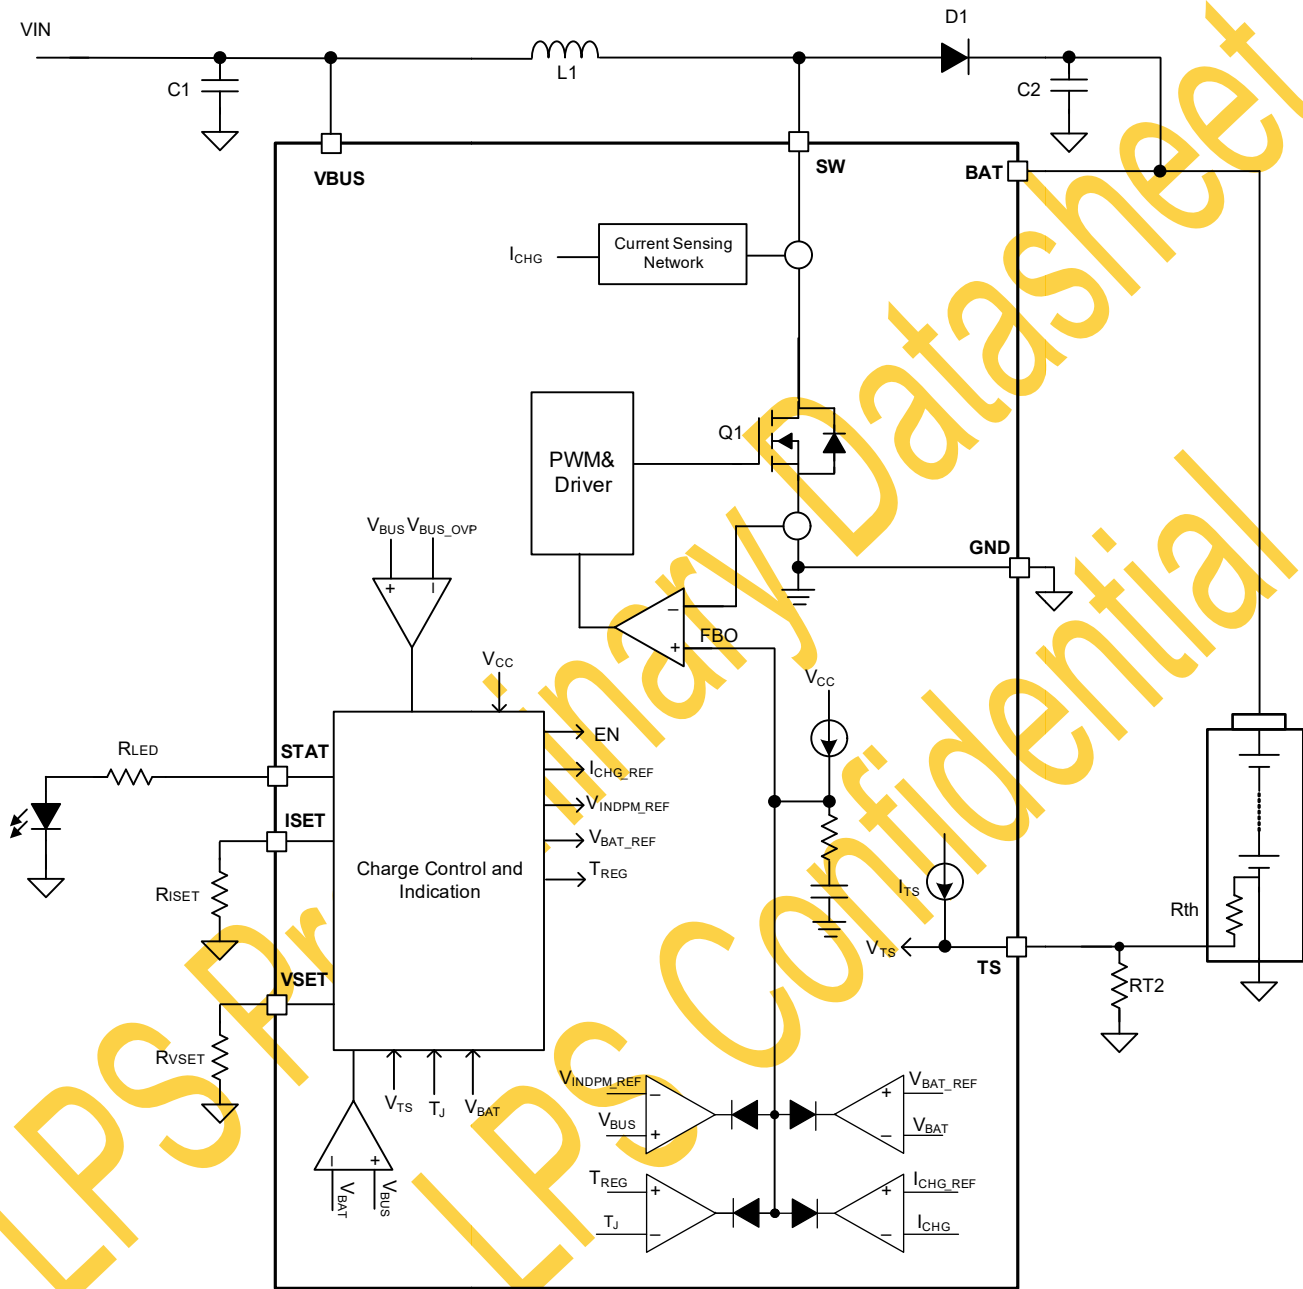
VIN

D1

C1

L1

C2

VBUS

SW

BAT

$I_{CHG}$

Current Sensing Network

Q1

PWM& Driver

$V_{BUS}$ $V_{BUS\_OVP}$

+

GND

FBO

$V_{CC}$

$V_{CC}$

EN

$I_{CHG\_REF}$

$V_{INDPM\_REF}$

$V_{BAT\_REF}$

$T_{REG}$

$R_{LED}$

STAT

ISET

$R_{ISET}$

Charge Control and Indication

$I_{TS}$

$V_{TS}$

TS

Rth

RT2

VSET

$R_{VSET}$

$V_{TS}$ $T_J$ $V_{BAT}$

$V_{INDPM\_REF}$

$V_{BUS}$

$V_{BAT\_REF}$

$V_{BAT}$

$T_{REG}$

$T_J$

$I_{CHG\_REF}$

$I_{CHG}$

$V_{BAT}$ $V_{BUS}$

LPS Preliminary Datasheet

LPS Confidential